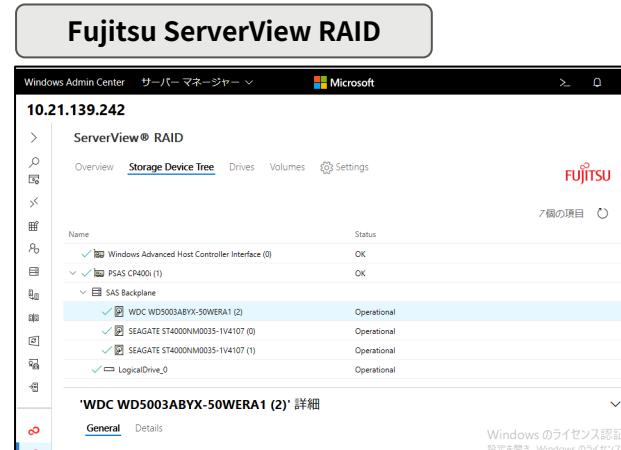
Fujitsu ServerView RAID

Windows Admin Center サーバー マネージャー Microsoft

10.21.139.242

ServerView® RAID

Overview Storage Device Tree Drives Volumes Settings

FUJITSU

7個の項目

| Name | Status |
|---|---|
| Windows Advanced Host Controller Interface (0) | OK |
| PSAS CP400i (1) | OK |
| SAS Backplane | |
| WDC WD5003ABYX-50WERA1 (2) | Operational |
| SEAGATE ST4000NM0035-1V4107 (0) | Operational |
| SEAGATE ST4000NM0035-1V4107 (1) | Operational |
| LogicalDrive_0 | Operational |

'WDC WD5003ABYX-50WERA1 (2)' 詳細

General Details

Windows のライセンス認証
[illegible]